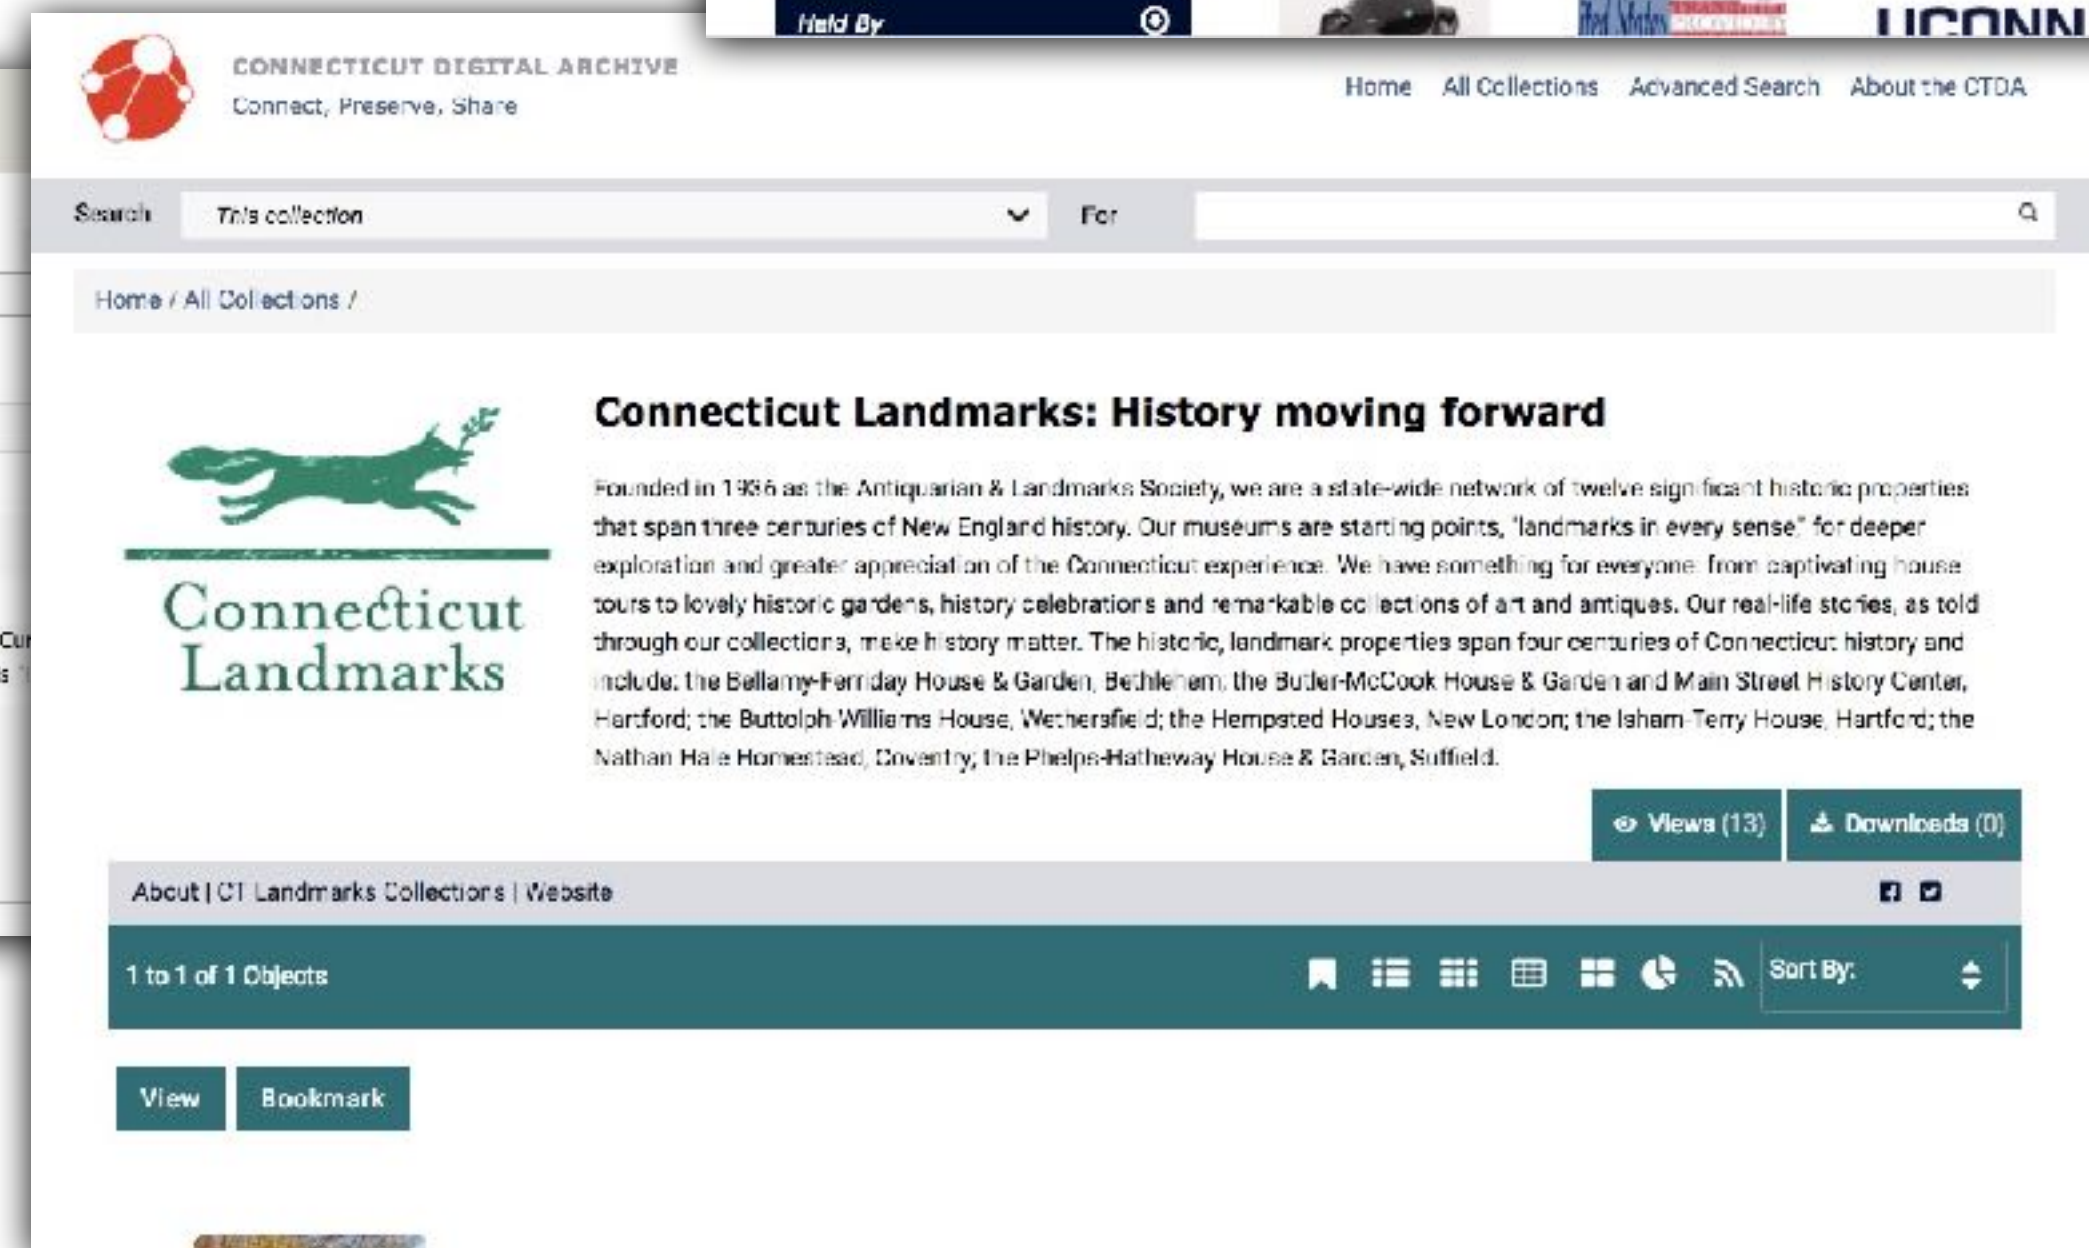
Held By

UCONN

CONNECTICUT DIGITAL ARCHIVE
Connect, Preserve, Share

Home All Collections Advanced Search About the CTDA

Search This collection For

Home / All Collections /

Connecticut Landmarks

Connecticut Landmarks: History moving forward

Founded in 1936 as the Antiquarian & Landmarks Society, we are a state-wide network of twelve significant historic properties that span three centuries of New England history. Our museums are starting points, "landmarks in every sense," for deeper exploration and greater appreciation of the Connecticut experience. We have something for everyone: from captivating house tours to lovely historic gardens, history celebrations and remarkable collections of art and antiques. Our real-life stories, as told through our collections, make history matter. The historic, landmark properties span four centuries of Connecticut history and include: the Bellamy-Ferriday House & Garden, Bethlehem; the Butler-McCook House & Garden and Main Street History Center, Hartford; the Buttolph-Williams House, Wethersfield; the Hempsted Houses, New London; the Isham-Terry House, Hartford; the Nathan Hale Homestead, Coventry; the Phelps-Hatheway House & Garden, Suffield.

Views (13) Downloads (0)

About | CT Landmarks Collections | Website

1 to 1 of 1 Objects

Sort By:

View Bookmark